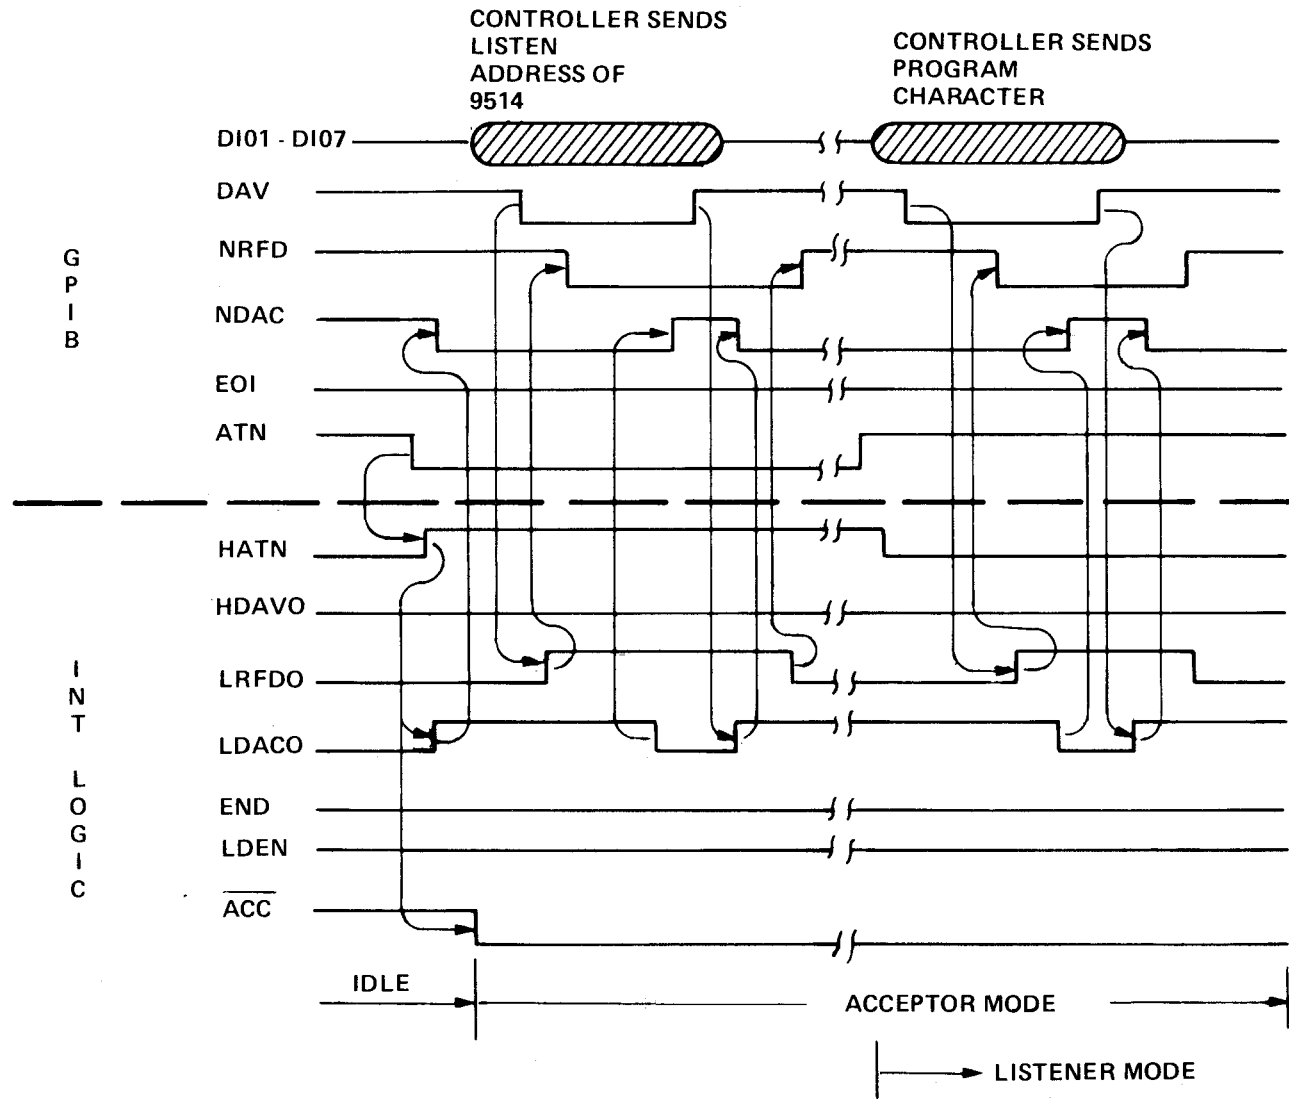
CONTROLLER SENDS LISTEN ADDRESS OF 9514

CONTROLLER SENDS PROGRAM CHARACTER

DI01 - DI07

DAV

NRFD

NDAC

EOI

ATN

G P I B

HATN

HDAVO

LRFDO

LDACO

END

LDEN

$\overline{ACC}$

I N T L O G I C

IDLE

ACCEPTOR MODE

LISTENER MODE